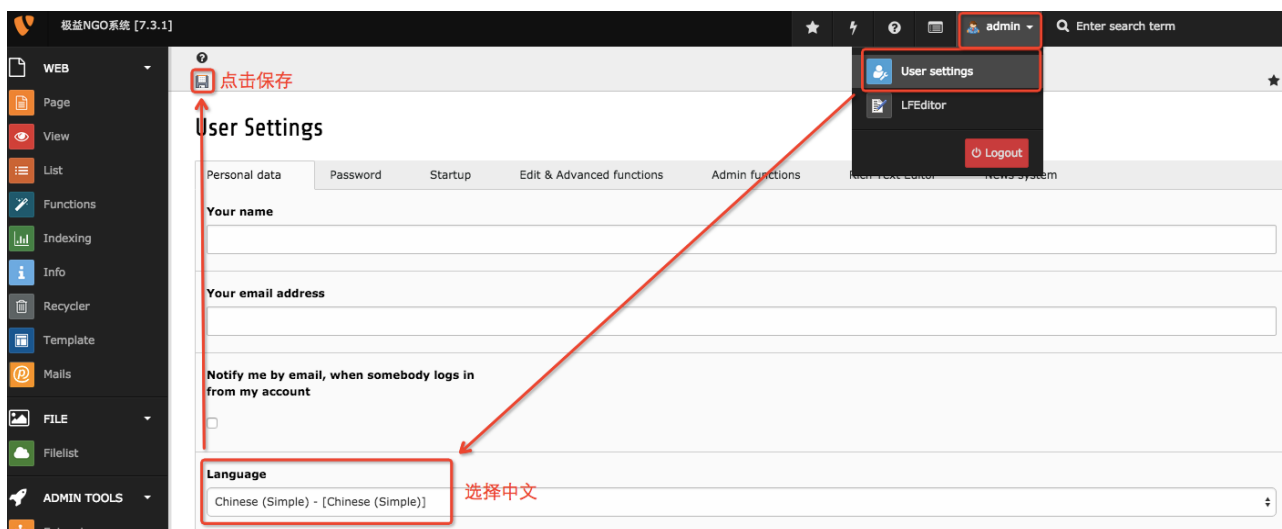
极益NGO系统 [7.3.1]

admin

Enter search term

WEB

Page

View

List

Functions

Indexing

Info

Recycler

Template

Mails

FILE

Filelist

ADMIN TOOLS

点击保存

User settings

LFEditor

Logout

User Settings

| Personal data | Password | Startup | Edit & Advanced functions | Admin functions | Rich Text Editor | News system |
|---|---|---|---|---|---|---|

Your name

Your email address

Notify me by email, when somebody logs in from my account

Language

Chinese (Simple) - [Chinese (Simple)]

选择中文